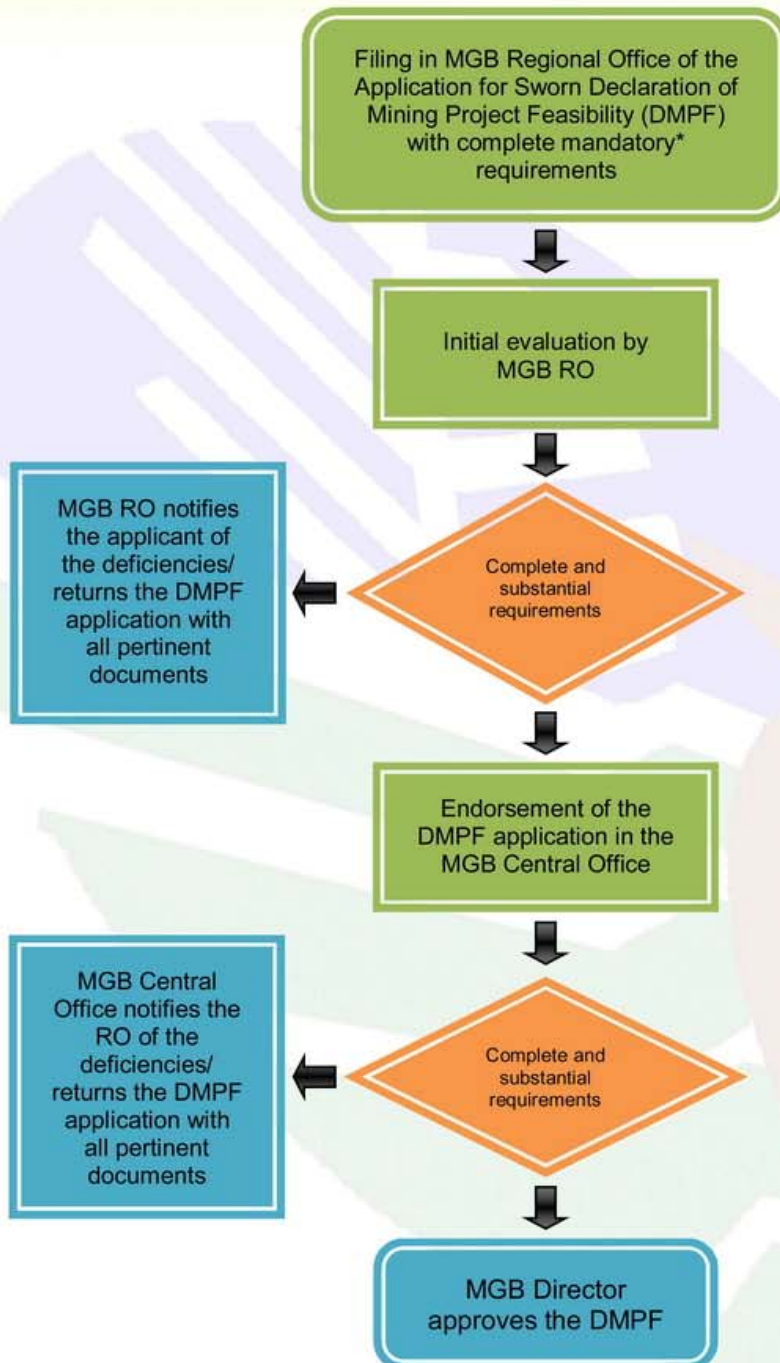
Filing in MGB Regional Office of the Application for Sworn Declaration of Mining Project Feasibility (DMPF) with complete mandatory* requirements

Initial evaluation by MGB RO

MGB RO notifies the applicant of the deficiencies/ returns the DMPF application with all pertinent documents

Complete and substantial requirements

Endorsement of the DMPF application in the MGB Central Office

MGB Central Office notifies the RO of the deficiencies/ returns the DMPF application with all pertinent documents

Complete and substantial requirements

MGB Director approves the DMPF